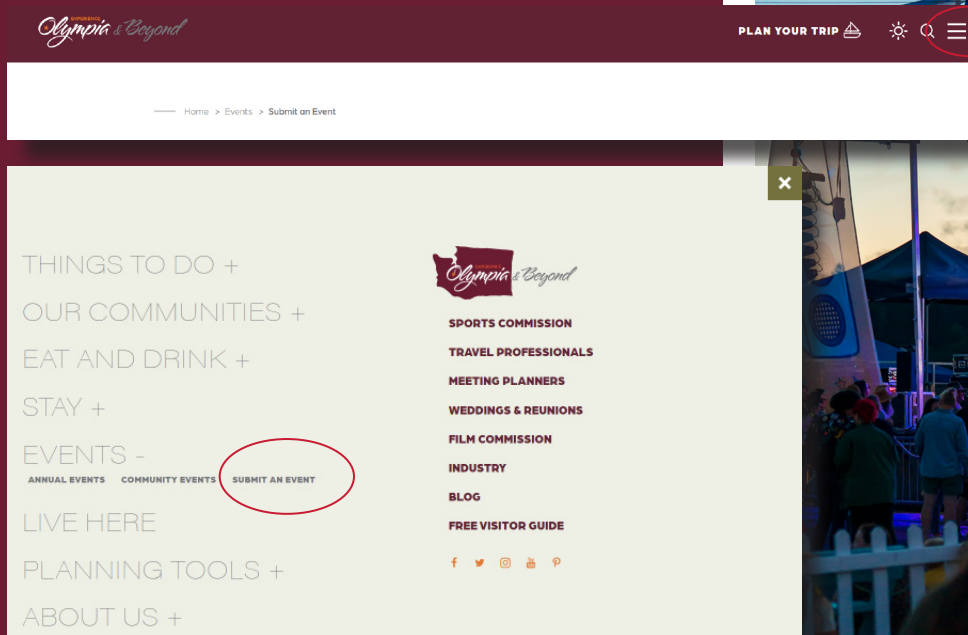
EXPERIENCE Olympia & Beyond

PLAN YOUR TRIP

Home > Events > Submit an Event

THINGS TO DO +
OUR COMMUNITIES +
EAT AND DRINK +
STAY +
EVENTS -
ANNUAL EVENTS COMMUNITY EVENTS SUBMIT AN EVENT
LIVE HERE
PLANNING TOOLS +
ABOUT US +

EXPERIENCE Olympia & Beyond

SPORTS COMMISSION
TRAVEL PROFESSIONALS
MEETING PLANNERS
WEDDINGS & REUNIONS
FILM COMMISSION
INDUSTRY
BLOG
FREE VISITOR GUIDE